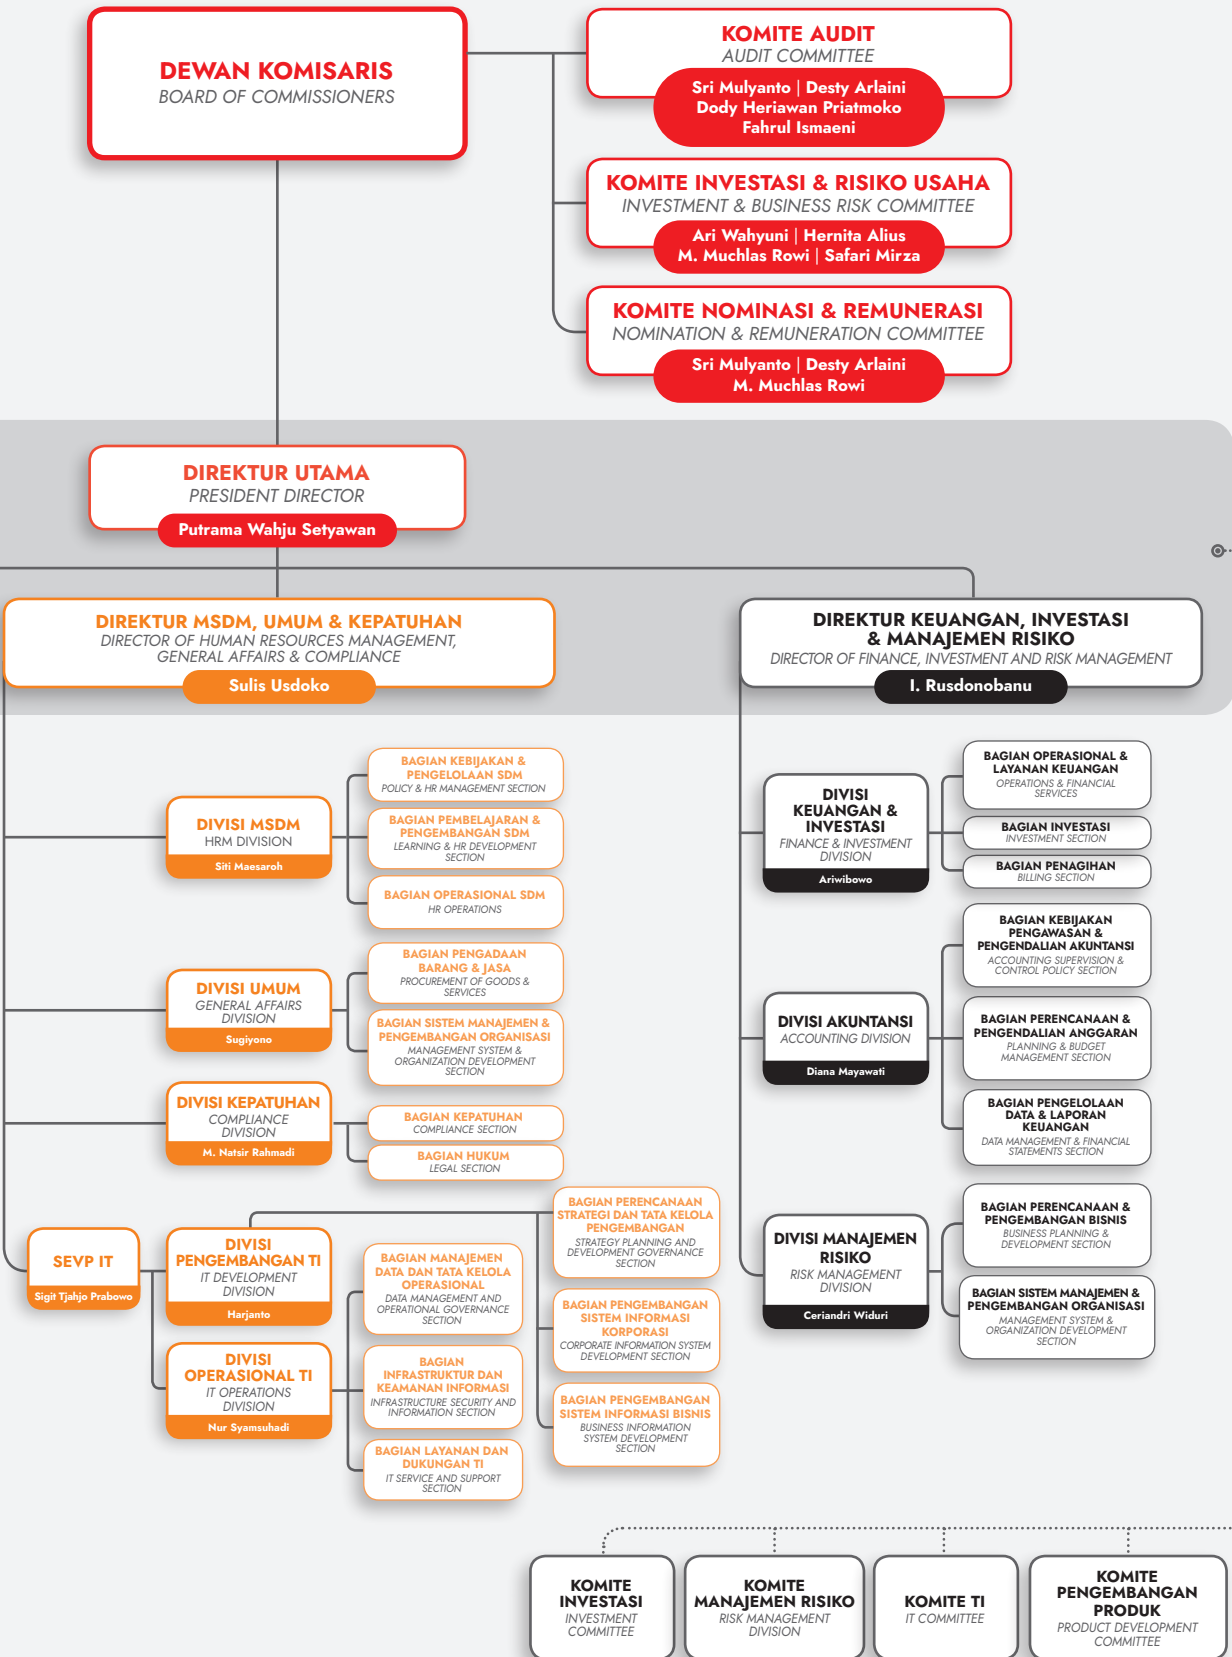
DEWAN KOMISARIS
BOARD OF COMMISSIONERS

KOMITE AUDIT
AUDIT COMMITTEE
Sri Mulyanto | Desty Arlaini
Dody Heriawan Priatmoko
Fahrul Ismaeni

KOMITE INVESTASI & RISIKO USAHA
INVESTMENT & BUSINESS RISK COMMITTEE
Ari Wahyuni | Hernita Alius
M. Muchlas Rowi | Safari Mirza

KOMITE NOMINASI & REMUNERASI
NOMINATION & REMUNERATION COMMITTEE
Sri Mulyanto | Desty Arlaini
M. Muchlas Rowi

DIREKTUR UTAMA
PRESIDENT DIRECTOR
Putrama Wahju Setyawan

DIREKTUR MSDM, UMUM & KEPATUHAN
DIRECTOR OF HUMAN RESOURCES MANAGEMENT, GENERAL AFFAIRS & COMPLIANCE
Sulis Usdoko

DIREKTUR KEUANGAN, INVESTASI & MANAJEMEN RISIKO
DIRECTOR OF FINANCE, INVESTMENT AND RISK MANAGEMENT
I. Rusdonobanu

DIVISI MSDM
HRM DIVISION
Siti Maesaroh

BAGIAN KEBIJAKAN & PENGELOLAAN SDM
POLICY & HR MANAGEMENT SECTION

BAGIAN PEMBELAJARAN & PENGEMBANGAN SDM
LEARNING & HR DEVELOPMENT SECTION

BAGIAN OPERASIONAL SDM
HR OPERATIONS

DIVISI UMUM
GENERAL AFFAIRS DIVISION
Sugiyono

BAGIAN PENGADAAN BARANG & JASA
PROCUREMENT OF GOODS & SERVICES

BAGIAN SISTEM MANAJEMEN & PENGEMBANGAN ORGANISASI
MANAGEMENT SYSTEM & ORGANIZATION DEVELOPMENT SECTION

DIVISI KEPATUHAN
COMPLIANCE DIVISION
M. Natsir Rahmadi

BAGIAN KEPATUHAN
COMPLIANCE SECTION

BAGIAN HUKUM
LEGAL SECTION

SEVP IT
Sigit Tjahjo Prabowo

DIVISI PENGEMBANGAN TI
IT DEVELOPMENT DIVISION
Harjanto

DIVISI OPERASIONAL TI
IT OPERATIONS DIVISION
Nur Syamsuhadi

BAGIAN MANAJEMEN DATA DAN TATA KELOLA OPERASIONAL
DATA MANAGEMENT AND OPERATIONAL GOVERNANCE SECTION

BAGIAN INFRASTRUKTUR DAN KEAMANAN INFORMASI
INFRASTRUCTURE SECURITY AND INFORMATION SECTION

BAGIAN LAYANAN DAN DUKUNGAN TI
IT SERVICE AND SUPPORT SECTION

BAGIAN PERENCANAAN STRATEGI DAN TATA KELOLA PENGEMBANGAN
STRATEGY PLANNING AND DEVELOPMENT GOVERNANCE SECTION

BAGIAN PENGEMBANGAN SISTEM INFORMASI KORPORASI
CORPORATE INFORMATION SYSTEM DEVELOPMENT SECTION

BAGIAN PENGEMBANGAN SISTEM INFORMASI BISNIS
BUSINESS INFORMATION SYSTEM DEVELOPMENT SECTION

DIVISI KEUANGAN & INVESTASI
FINANCE & INVESTMENT DIVISION
Ariwibowo

BAGIAN OPERASIONAL & LAYANAN KEUANGAN
OPERATIONS & FINANCIAL SERVICES

BAGIAN INVESTASI
INVESTMENT SECTION

BAGIAN PENAGIHAN
BILLING SECTION

DIVISI AKUNTANSI
ACCOUNTING DIVISION
Diana Mayawati

BAGIAN KEBIJAKAN PENGAWASAN & PENGENDALIAN AKUNTANSI
ACCOUNTING SUPERVISION & CONTROL POLICY SECTION

BAGIAN PERENCANAAN & PENGENDALIAN ANGGARAN
PLANNING & BUDGET MANAGEMENT SECTION

BAGIAN PENGELOLAAN DATA & LAPORAN KEUANGAN
DATA MANAGEMENT & FINANCIAL STATEMENTS SECTION

DIVISI MANAJEMEN RISIKO
RISK MANAGEMENT DIVISION
Ceriandri Widuri

BAGIAN PERENCANAAN & PENGEMBANGAN BISNIS
BUSINESS PLANNING & DEVELOPMENT SECTION

BAGIAN SISTEM MANAJEMEN & PENGEMBANGAN ORGANISASI
MANAGEMENT SYSTEM & ORGANIZATION DEVELOPMENT SECTION

KOMITE INVESTASI
INVESTMENT COMMITTEE

KOMITE MANAJEMEN RISIKO
RISK MANAGEMENT DIVISION

KOMITE TI
IT COMMITTEE

KOMITE PENGEMBANGAN PRODUK
PRODUCT DEVELOPMENT COMMITTEE